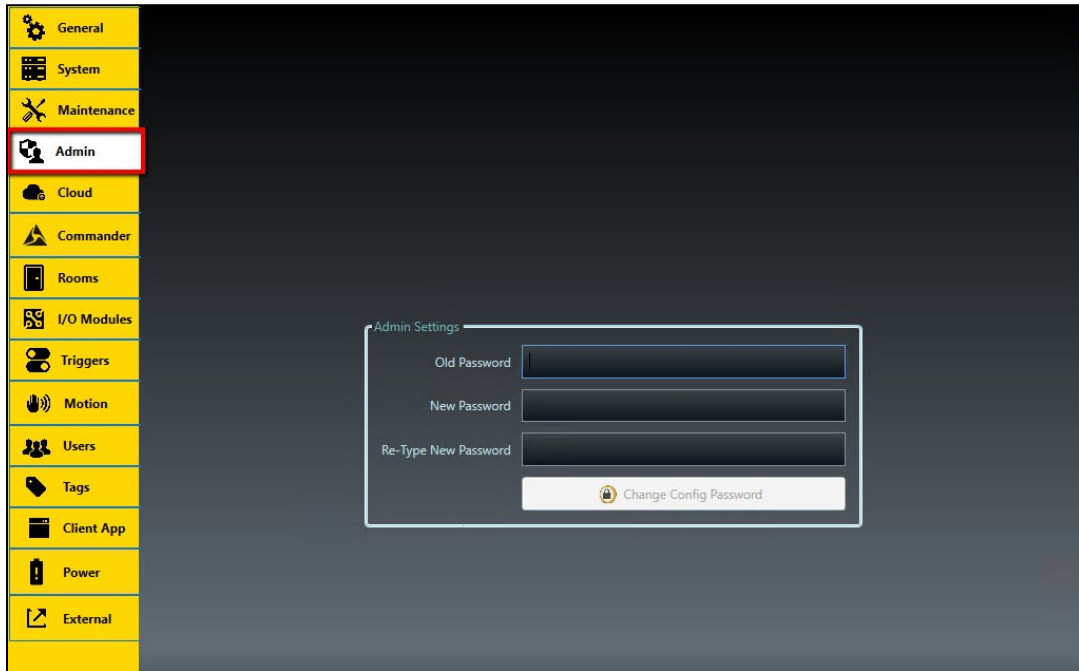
General
System
Maintenance
Admin
Cloud
Commander
Rooms
I/O Modules
Triggers
Motion
Users
Tags
Client App
Power
External

Admin Settings
Old Password
New Password
Re-Type New Password
Change Config Password